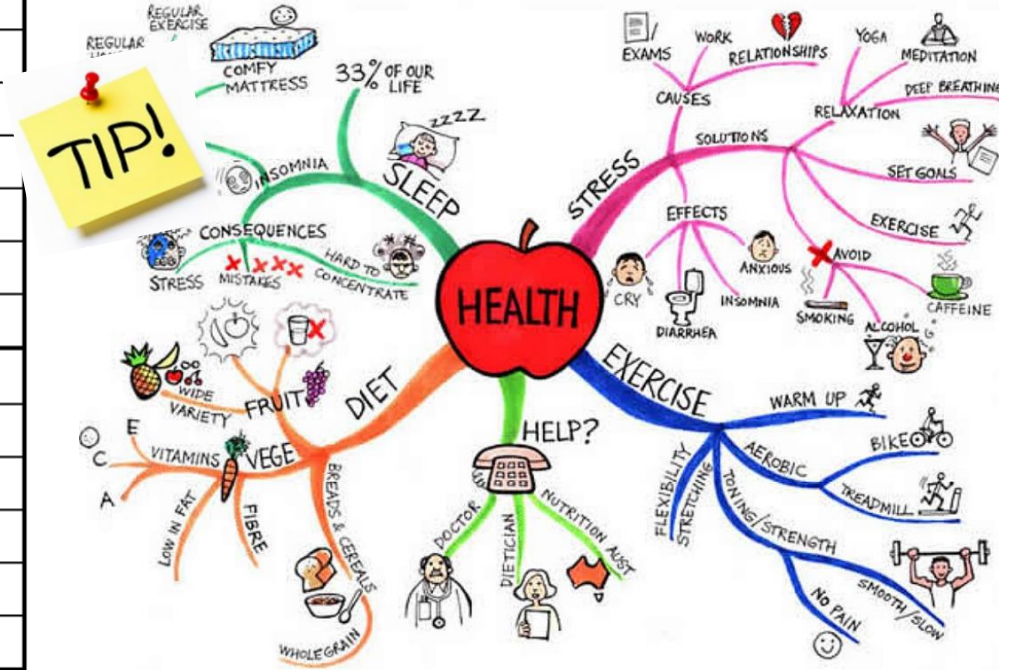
TIP!

HEALTH

SLEEP
33% OF OUR LIFE
ZZZZ
REGULAR EXERCISE
REGULAR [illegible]
COMFY MATTRESS
INSOMNIA
CONSEQUENCES
STRESS
MISTAKES
HARD TO CONCENTRATE

STRESS
EXAMS
WORK
RELATIONSHIPS
CAUSES
YOGA
MEDITATION
DEEP BREATHING
RELAXATION
SOLUTIONS
SET GOALS
EXERCISE
AVOID
CAFFEINE
SMOKING
ALCOHOL
EFFECTS
CRY
ANXIOUS
INSOMNIA
DIARRHEA

EXERCISE
WARM UP
BIKE
AEROBIC
TREADMILL
FLEXIBILITY
STRETCHING
TONING/STRENGTH
SMOOTH/SLOW
NO PAIN

HELP?
DOCTOR
DIETICIAN
NUTRITION AUST

DIET
FRUIT
WIDE VARIETY
VEGE
VITAMINS
E
C
A
LOW IN FAT
FIBRE
BREADS & CEREALS
WHOLEGRAIN